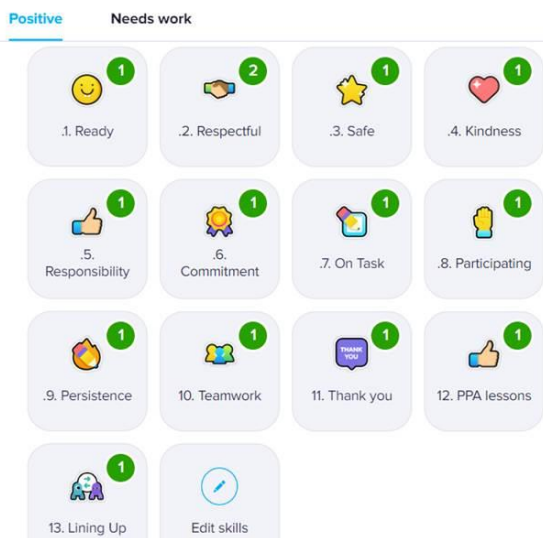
Positive Needs work

1
.1. Ready

2
.2. Respectful

1
.3. Safe

1
.4. Kindness

1
.5. Responsibility

1
.6. Commitment

1
.7. On Task

1
.8. Participating

1
.9. Persistence

1
10. Teamwork

THANK YOU
1
11. Thank you

1
12. PPA lessons

1
13. Lining Up

Edit skills